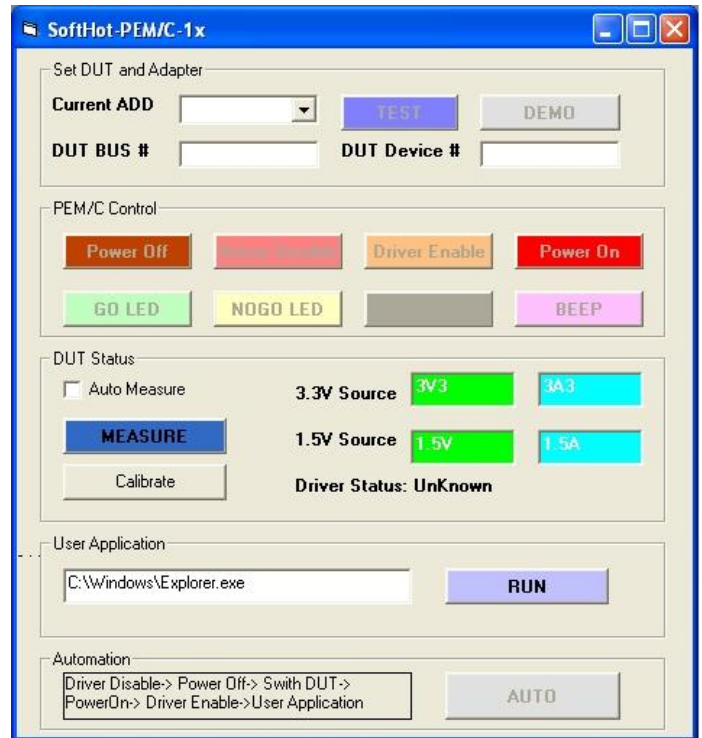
SoftHot-PEM/C-1x

Set DUT and Adapter

Current ADD

TEST

DEMO

DUT BUS #

DUT Device #

PEM/C Control

Power Off

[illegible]

Driver Enable

Power On

GO LED

NOGO LED

BEEP

DUT Status

Auto Measure

3.3V Source

3V3

3A3

MEASURE

1.5V Source

1.5V

1.5A

Calibrate

Driver Status: UnKnown

User Application

C:\Windows\Explorer.exe

RUN

Automation

Driver Disable-> Power Off-> Swith DUT-> PowerOn-> Driver Enable->User Application

AUTO